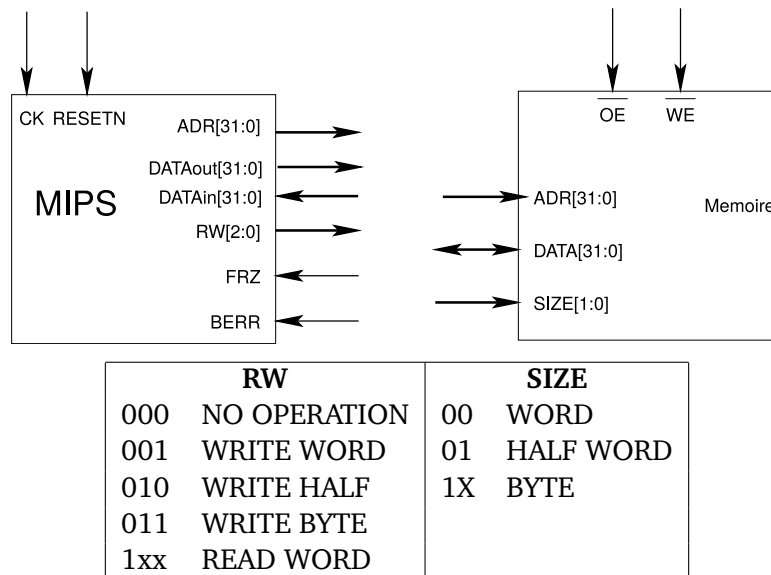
CK RESETN

MIPS

ADR[31:0]

DATAout[31:0]

DATAin[31:0]

RW[2:0]

FRZ

BERR

$\overline{OE}$ $\overline{WE}$

ADR[31:0]

DATA[31:0]

SIZE[1:0]

Memoire

| RW | | SIZE | |
|---|---|---|---|
| 000 | NO OPERATION | 00 | WORD |
| 001 | WRITE WORD | 01 | HALF WORD |
| 010 | WRITE HALF | 1X | BYTE |
| 011 | WRITE BYTE | | |
| 1xx | READ WORD | | |